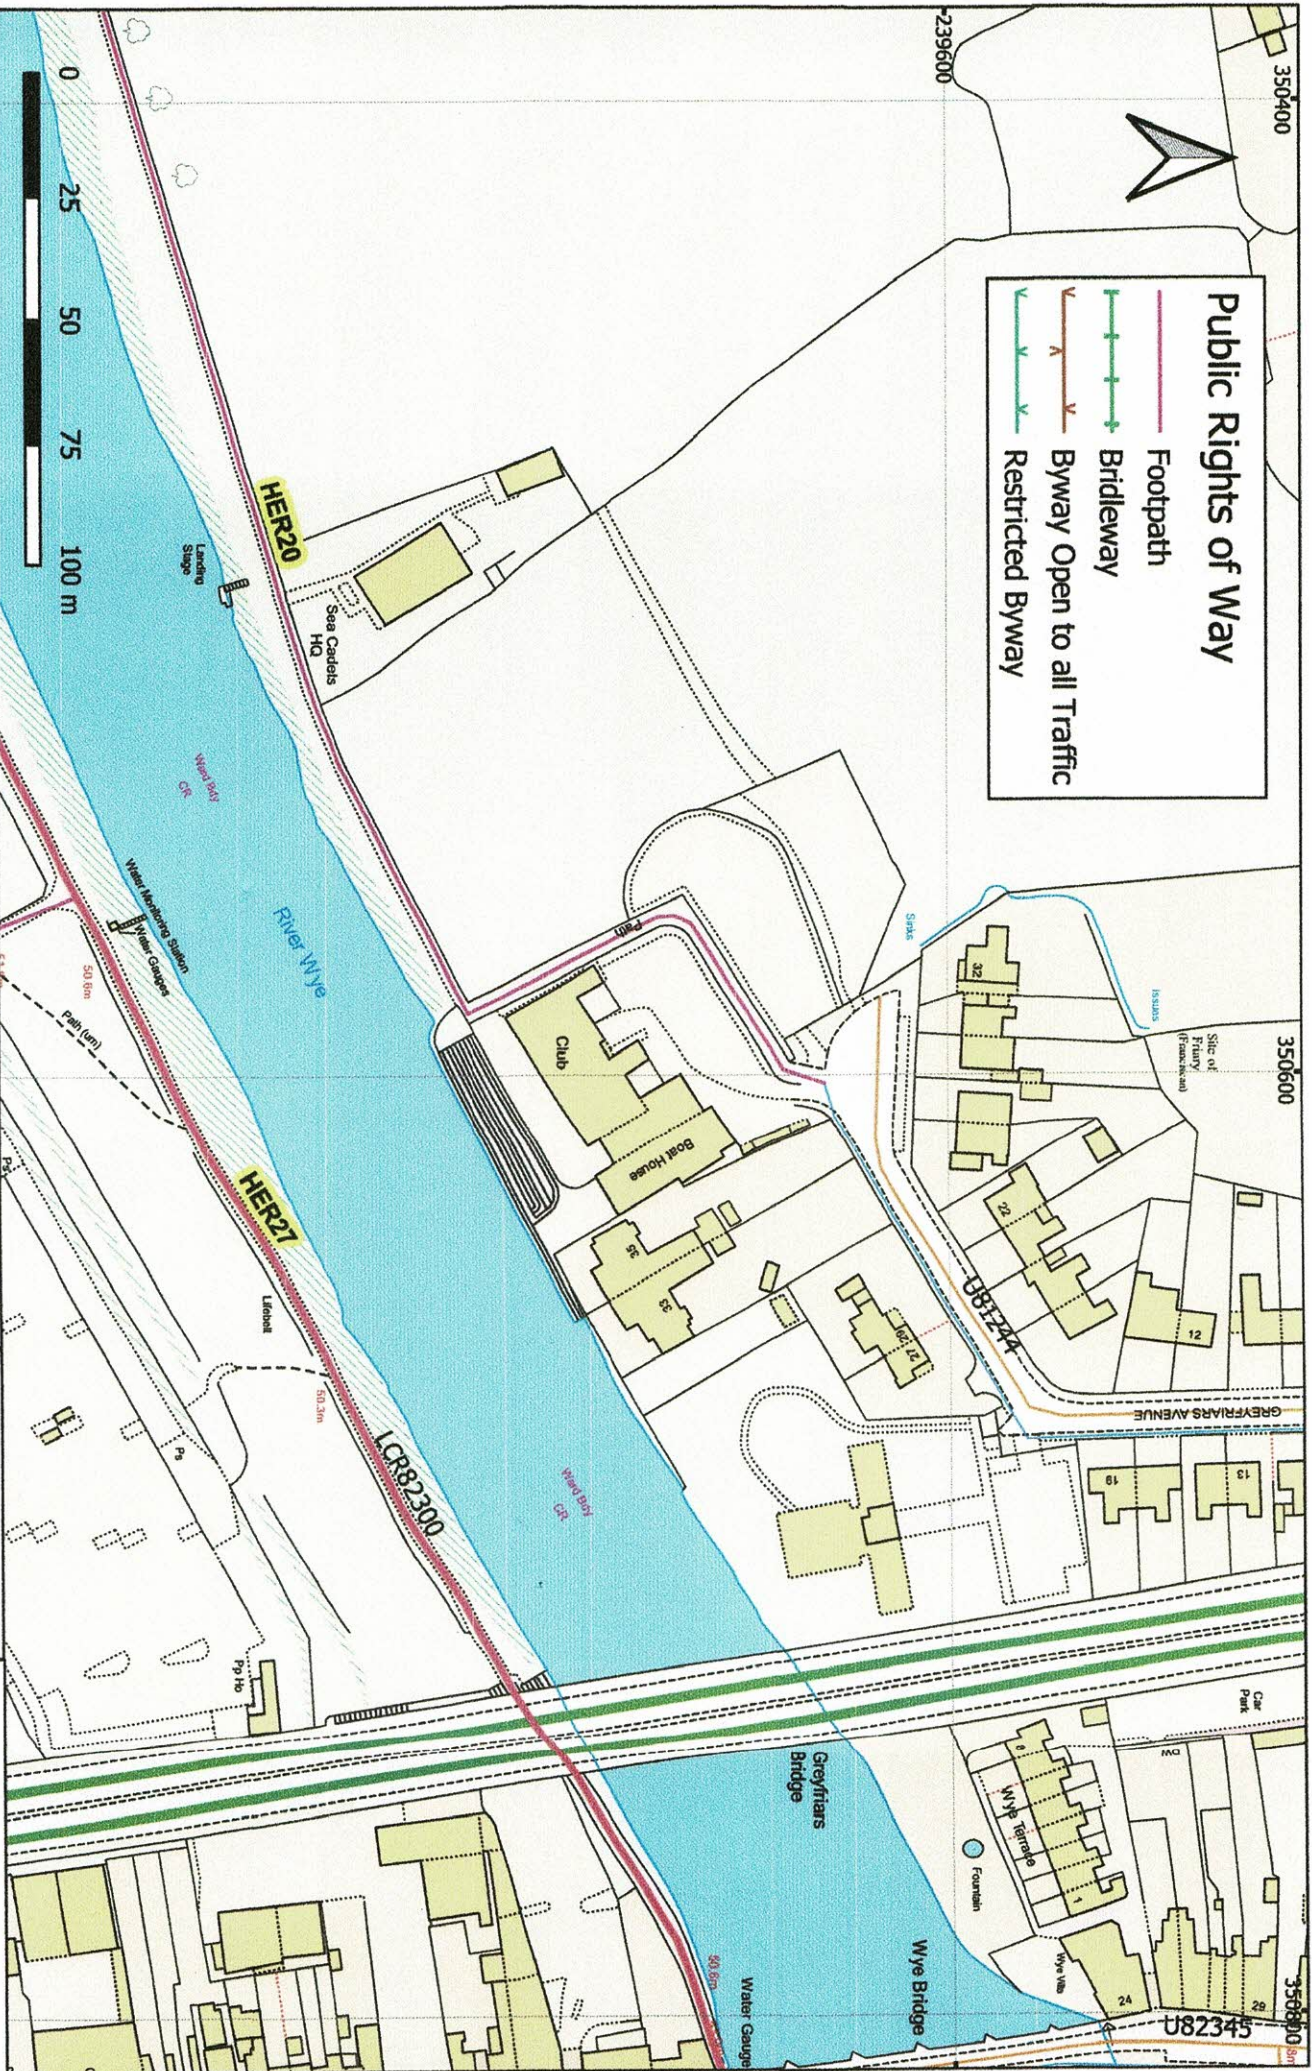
Public Rights of Way
Footpath
Bridleway
Byway Open to all Traffic
Restricted Byway

0 25 50 75 100 m

350400
239600
350600
350800

HER20
HER27
LCR82300
U81244
U82345

Sea Cadets HQ
Landing Stage
River Wye
Ward Bdy
CR
Water Monitoring Station
Water Gauges
Path (um)
Lifebelt
50.6m
50.3m
Club
Boat House
Path
Sinks
Issues
Site of Friary (Franciscan)
32
22
12
35
33
27
13
19
GREYFRIARS AVENUE
Greyfriars Bridge
Car Park
Wye Terrace
Fountain
Wye Bridge
Water Gauge
Wye Villa
24
29
Pp Ho
Ps